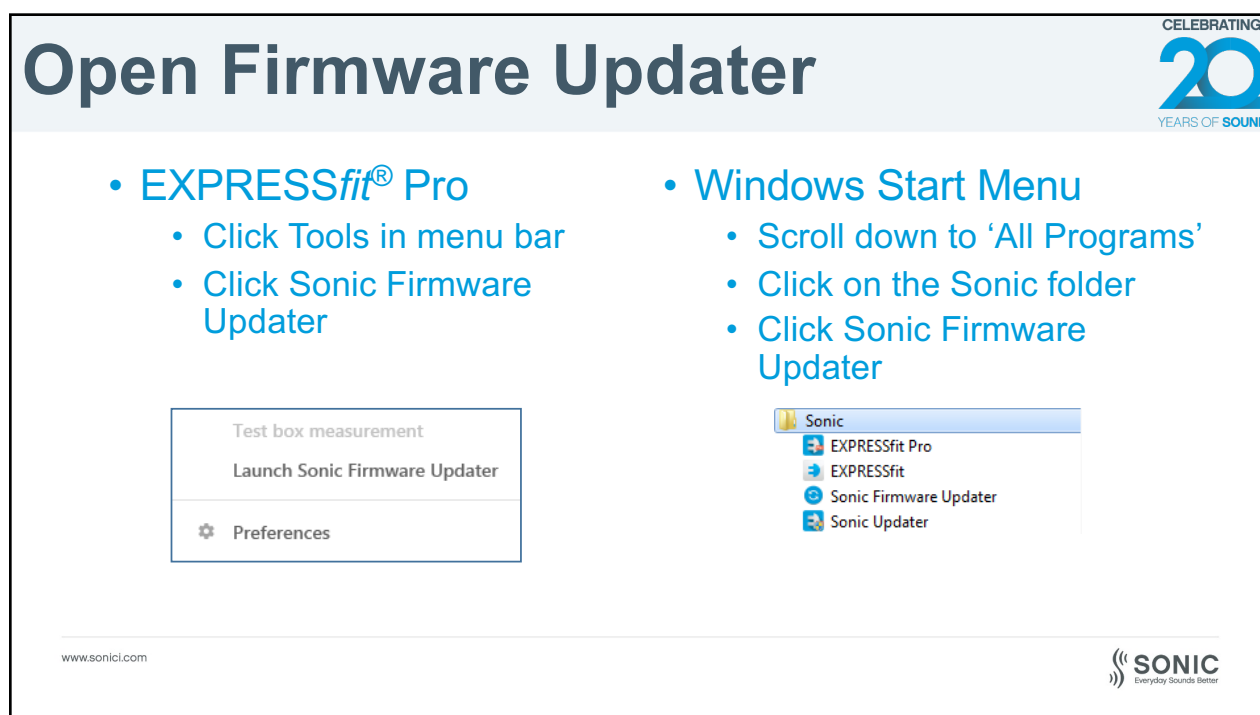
Open Firmware Updater

CELEBRATING 20 YEARS OF SOUN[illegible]

• EXPRESS*fit*® Pro
  • Click Tools in menu bar
  • Click Sonic Firmware Updater

Test box measurement
Launch Sonic Firmware Updater
Preferences

• Windows Start Menu
  • Scroll down to 'All Programs'
  • Click on the Sonic folder
  • Click Sonic Firmware Updater

Sonic
EXPRESSfit Pro
EXPRESSfit
Sonic Firmware Updater
Sonic Updater

www.sonici.com

SONIC
Everyday Sounds Better